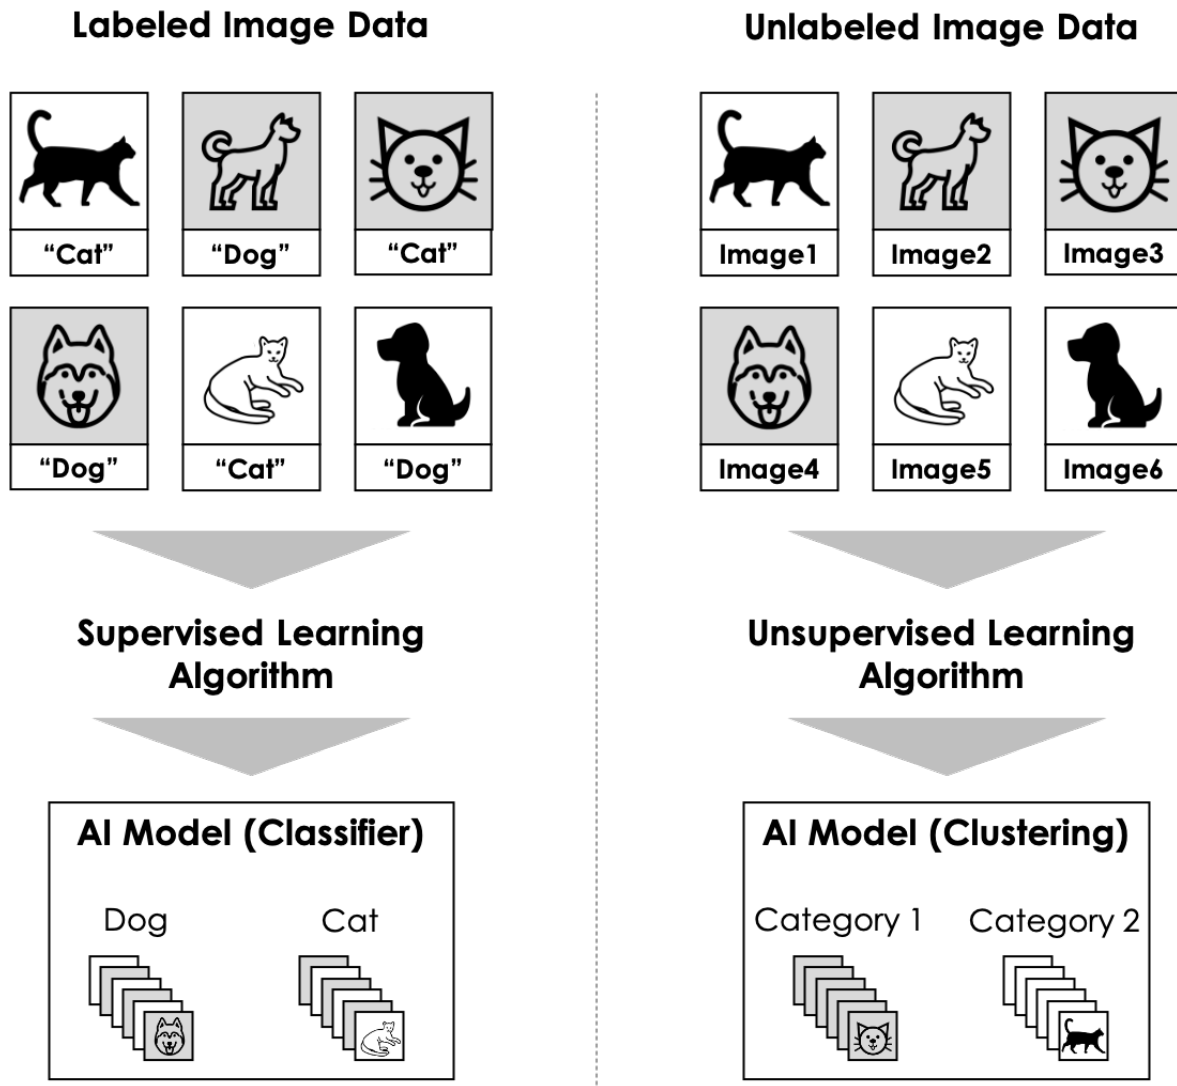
Labeled Image Data

"Cat" "Dog" "Cat"

"Dog" "Cat" "Dog"

Supervised Learning Algorithm

AI Model (Classifier)

Dog Cat

Unlabeled Image Data

Image1 Image2 Image3

Image4 Image5 Image6

Unsupervised Learning Algorithm

AI Model (Clustering)

Category 1 Category 2